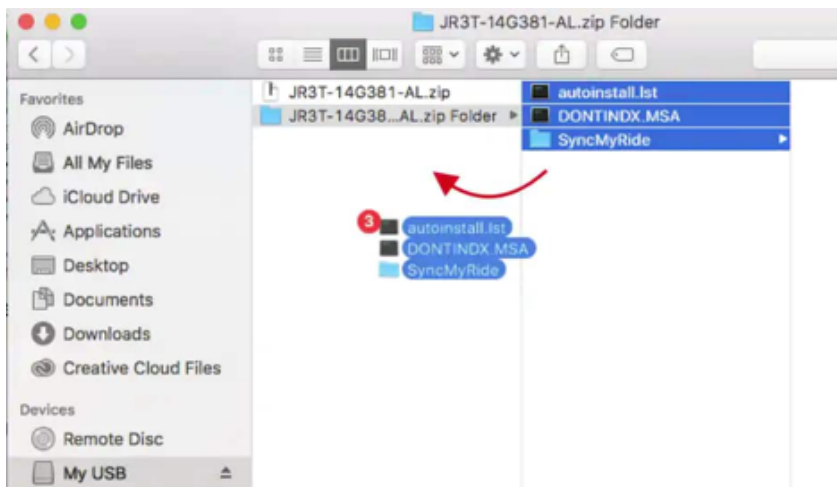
JR3T-14G381-AL.zip Folder

Favorites
AirDrop
All My Files
iCloud Drive
Applications
Desktop
Documents
Downloads
Creative Cloud Files

Devices
Remote Disc
My USB

JR3T-14G381-AL.zip
JR3T-14G38...AL.zip Folder

autoinstall.lst
DONTINDX.MSA
SyncMyRide

3
autoinstall.lst
DONTINDX.MSA
SyncMyRide